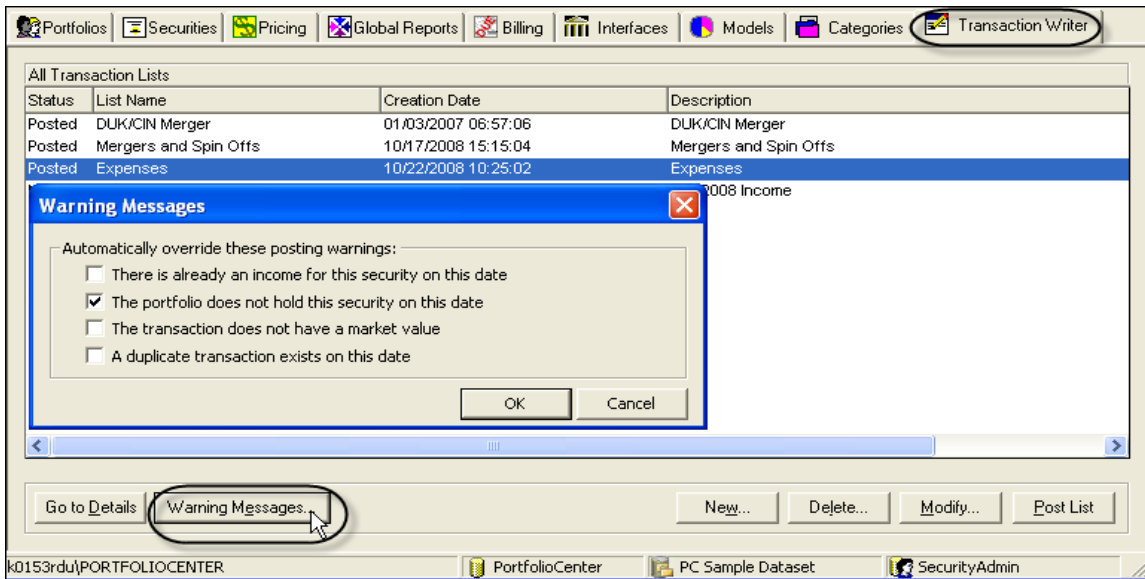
Portfolios | Securities | Pricing | Global Reports | Billing | Interfaces | Models | Categories | Transaction Writer

All Transaction Lists

| Status | List Name | Creation Date | Description |
|---|---|---|---|
| Posted | DUK/CIN Merger | 01/03/2007 06:57:06 | DUK/CIN Merger |
| Posted | Mergers and Spin Offs | 10/17/2008 15:15:04 | Mergers and Spin Offs |
| Posted | Expenses | 10/22/2008 10:25:02 | Expenses |
| | | | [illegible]2008 Income |

Warning Messages

Automatically override these posting warnings:

There is already an income for this security on this date

The portfolio does not hold this security on this date

The transaction does not have a market value

A duplicate transaction exists on this date

OK

Cancel

Go to Details

Warning Messages...

New...

Delete...

Modify...

Post List

k0153rdu\PORTFOLIOCENTER

PortfolioCenter

PC Sample Dataset

SecurityAdmin